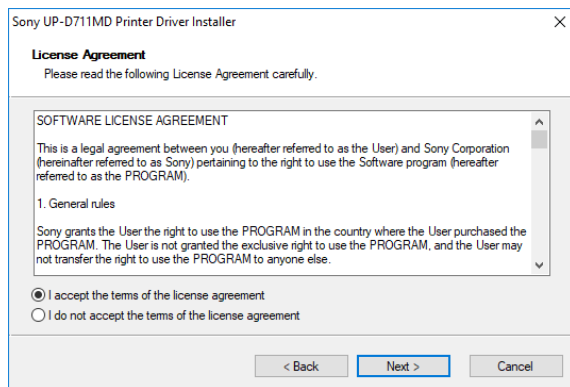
Sony UP-D711MD Printer Driver Installer

License Agreement
Please read the following License Agreement carefully.

SOFTWARE LICENSE AGREEMENT

This is a legal agreement between you (hereafter referred to as the User) and Sony Corporation (hereinafter referred to as Sony) pertaining to the right to use the Software program (hereafter referred to as the PROGRAM).

1. General rules

Sony grants the User the right to use the PROGRAM in the country where the User purchased the PROGRAM. The User is not granted the exclusive right to use the PROGRAM, and the User may not transfer the right to use the PROGRAM to anyone else.

I accept the terms of the license agreement
I do not accept the terms of the license agreement

< Back
Next >
Cancel